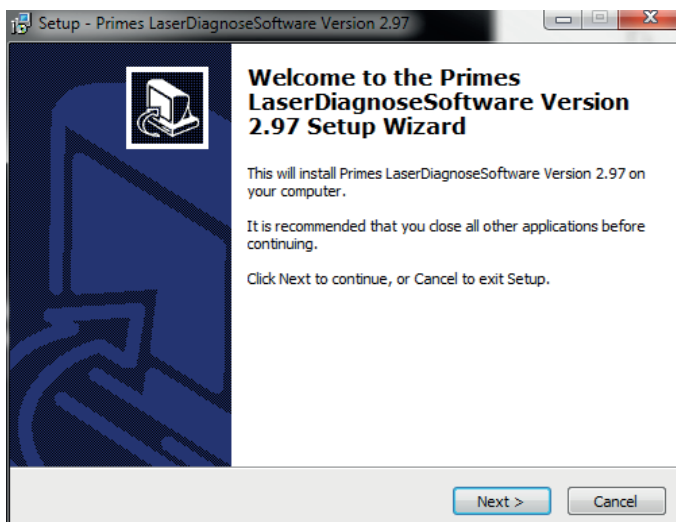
Setup - Primes LaserDiagnoseSoftware Version 2.97

Welcome to the Primes LaserDiagnoseSoftware Version 2.97 Setup Wizard

This will install Primes LaserDiagnoseSoftware Version 2.97 on your computer.

It is recommended that you close all other applications before continuing.

Click Next to continue, or Cancel to exit Setup.

Next >

Cancel